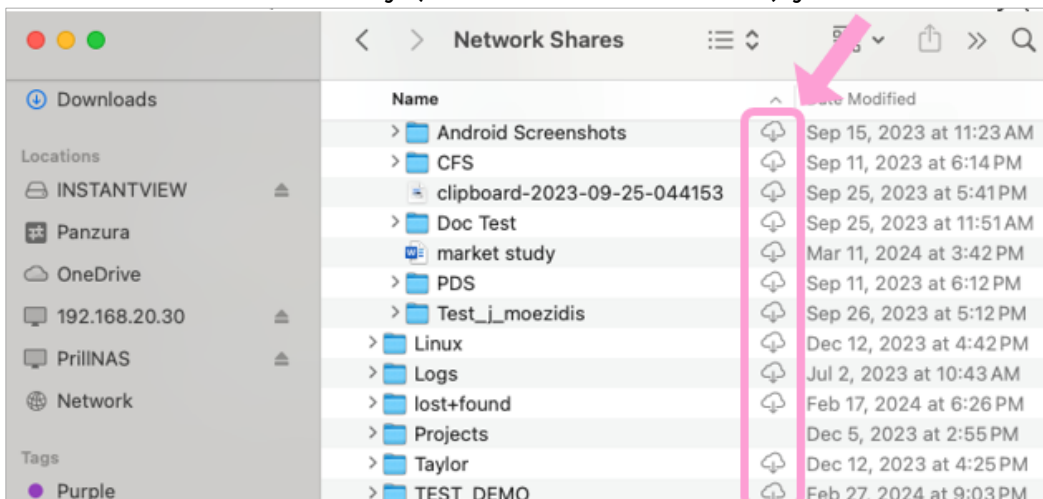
Downloads

Locations

INSTANTVIEW

Panzura

OneDrive

192.168.20.30

PrillNAS

Network

Tags

Purple

Network Shares

| Name | Date Modified |
|---|---|
| Android Screenshots | Sep 15, 2023 at 11:23 AM |
| CFS | Sep 11, 2023 at 6:14 PM |
| clipboard-2023-09-25-044153 | Sep 25, 2023 at 5:41 PM |
| Doc Test | Sep 25, 2023 at 11:51 AM |
| market study | Mar 11, 2024 at 3:42 PM |
| PDS | Sep 11, 2023 at 6:12 PM |
| Test_j_moezidis | Sep 26, 2023 at 5:12 PM |
| Linux | Dec 12, 2023 at 4:42 PM |
| Logs | Jul 2, 2023 at 10:43 AM |
| lost+found | Feb 17, 2024 at 6:26 PM |
| Projects | Dec 5, 2023 at 2:55 PM |
| Taylor | Dec 12, 2023 at 4:25 PM |
| TEST_DEMO | Feb 27, 2024 at 9:03 PM |